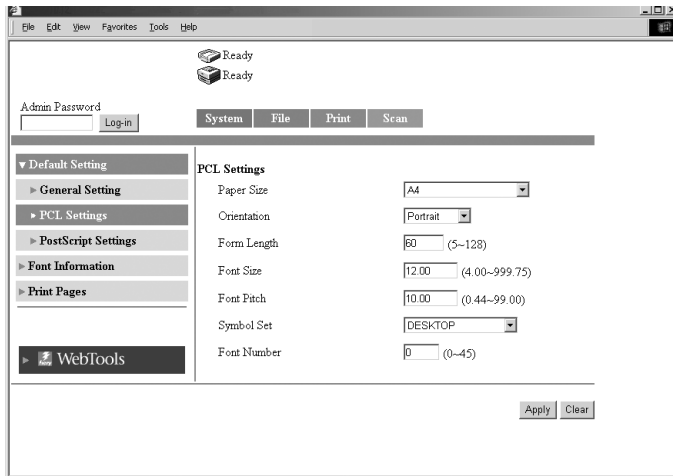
File Edit View Favorites Tools Help

Ready
Ready

Admin Password
Log-in

System File Print Scan

▼ Default Setting
► General Setting
► PCL Settings
► PostScript Settings
► Font Information
► Print Pages

► WebTools

PCL Settings

Paper Size A4
Orientation Portrait
Form Length 60 (5~128)
Font Size 12.00 (4.00~999.75)
Font Pitch 10.00 (0.44~99.00)
Symbol Set DESKTOP
Font Number 0 (0~45)

Apply Clear